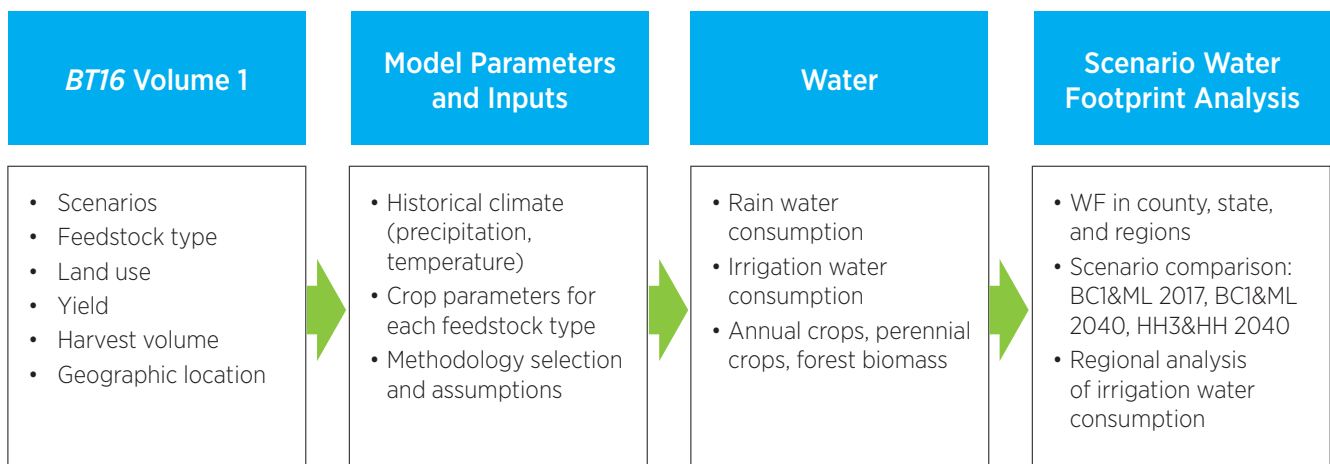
BT16 Volume 1

• Scenarios
• Feedstock type
• Land use
• Yield
• Harvest volume
• Geographic location

Model Parameters and Inputs

• Historical climate (precipitation, temperature)
• Crop parameters for each feedstock type
• Methodology selection and assumptions

Water

• Rain water consumption
• Irrigation water consumption
• Annual crops, perennial crops, forest biomass

Scenario Water Footprint Analysis

• WF in county, state, and regions
• Scenario comparison: BC1&ML 2017, BC1&ML 2040, HH3&HH 2040
• Regional analysis of irrigation water consumption